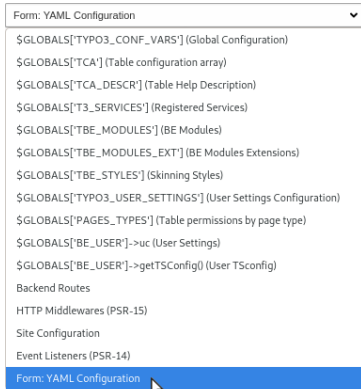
Form: YAML Configuration

$GLOBALS['TYPO3_CONF_VARS'] (Global Configuration)
$GLOBALS['TCA'] (Table configuration array)
$GLOBALS['TCA_DESCR'] (Table Help Description)
$GLOBALS['T3_SERVICES'] (Registered Services)
$GLOBALS['TBE_MODULES'] (BE Modules)
$GLOBALS['TBE_MODULES_EXT'] (BE Modules Extensions)
$GLOBALS['TBE_STYLES'] (Skinning Styles)
$GLOBALS['TYPO3_USER_SETTINGS'] (User Settings Configuration)
$GLOBALS['PAGES_TYPES'] (Table permissions by page type)
$GLOBALS['BE_USER']->uc (User Settings)
$GLOBALS['BE_USER']->getTSConfig() (User TSconfig)
Backend Routes
HTTP Middlewares (PSR-15)
Site Configuration
Event Listeners (PSR-14)
Form: YAML Configuration